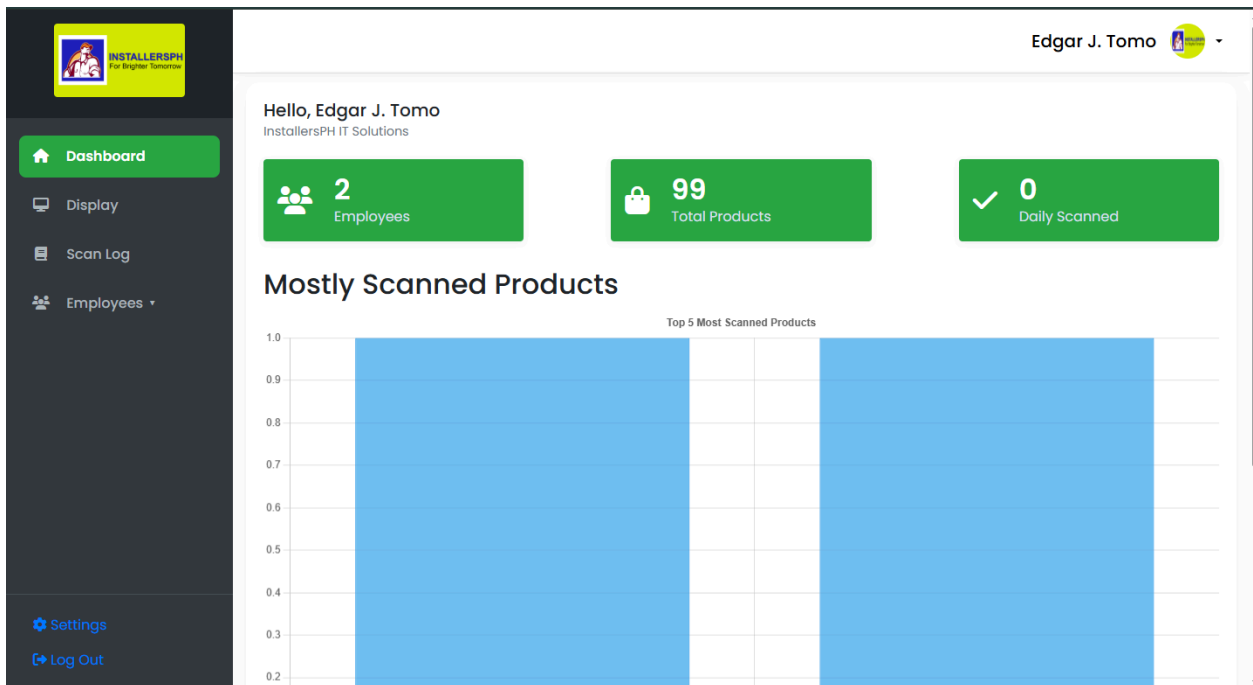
INSTALLERSPH
For Brighter Tomorrow

Dashboard
Display
Scan Log
Employees

Settings
Log Out

Edgar J. Tomo

Hello, Edgar J. Tomo
InstallersPH IT Solutions

2
Employees

99
Total Products

0
Daily Scanned

Mostly Scanned Products

Top 5 Most Scanned Products

1.0
0.9
0.8
0.7
0.6
0.5
0.4
0.3
0.2